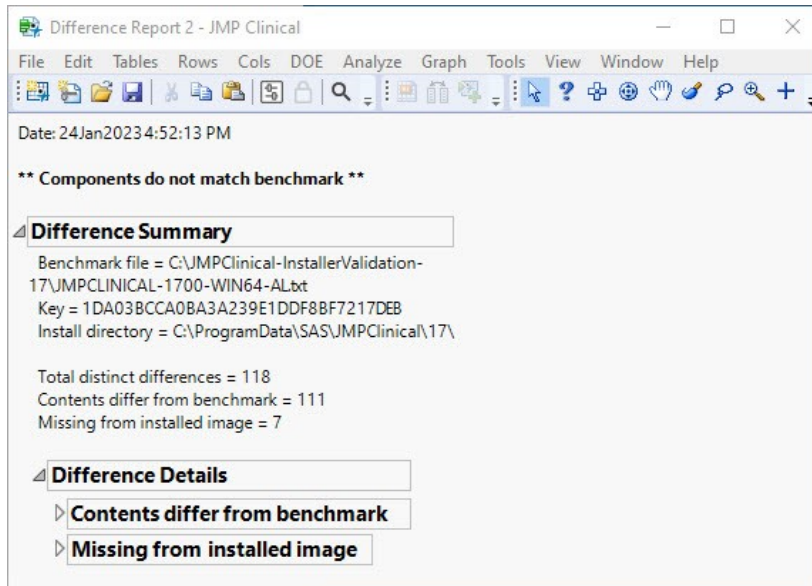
Difference Report 2 - JMP Clinical

File Edit Tables Rows Cols DOE Analyze Graph Tools View Window Help

Date: 24Jan2023 4:52:13 PM

** Components do not match benchmark **

Difference Summary

Benchmark file = C:\JMPClinical-InstallerValidation-17\JMPCLINICAL-1700-WIN64-AL.txt
Key = 1DA03BCCA0BA3A239E1DDF8BF7217DEB
Install directory = C:\ProgramData\SAS\JMPClinical\17\

Total distinct differences = 118
Contents differ from benchmark = 111
Missing from installed image = 7

Difference Details

Contents differ from benchmark

Missing from installed image